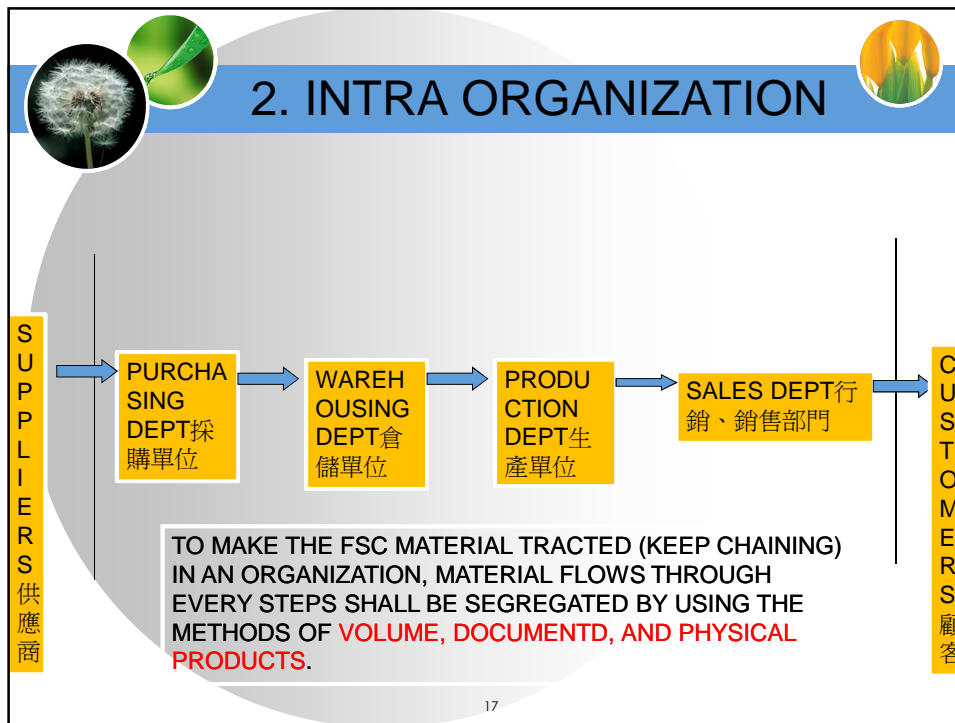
2. INTRA ORGANIZATION

SUPPLIERS供應商

PURCHASING DEPT採購單位

WAREHOUSING DEPT倉儲單位

PRODUCTION DEPT生產單位

SALES DEPT行銷、銷售部門

CUSTOMERS顧客

TO MAKE THE FSC MATERIAL TRACTED (KEEP CHAINING) IN AN ORGANIZATION, MATERIAL FLOWS THROUGH EVERY STEPS SHALL BE SEGREGATED BY USING THE METHODS OF VOLUME, DOCUMENTD, AND PHYSICAL PRODUCTS.

17